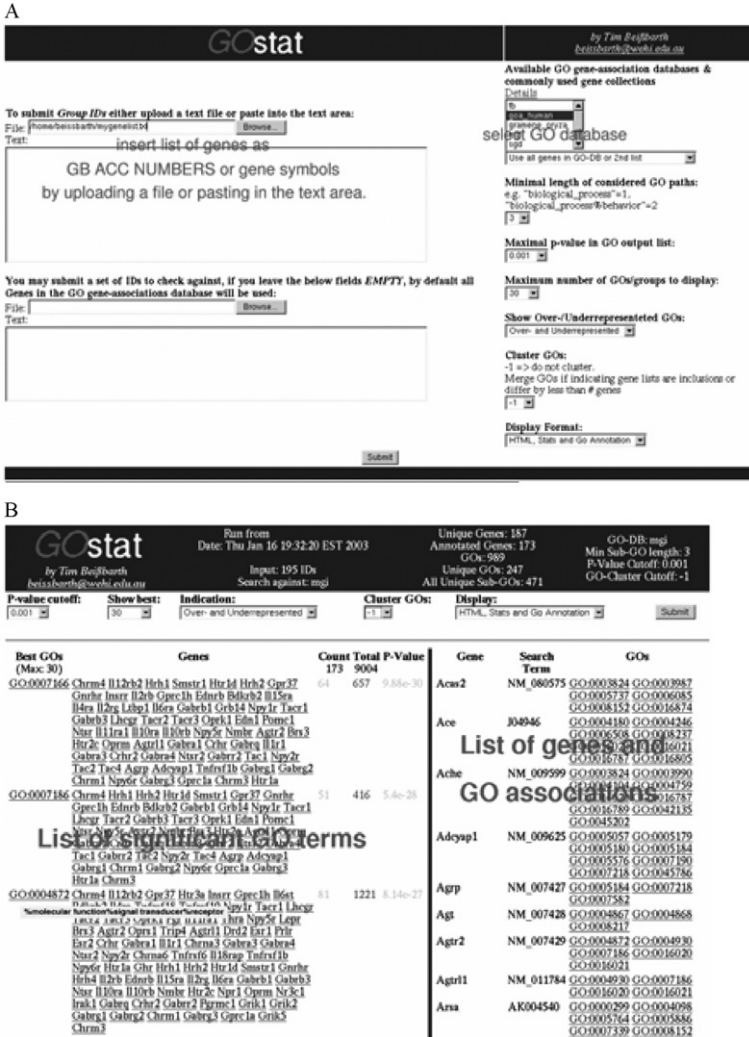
A

GOstat

by Tim Beißbarth
beissbarth@wehi.edu.au

To submit *Group IDs* either upload a text file or paste into the text area:
File: /home/beissbarth/mygenelist.txt Browse...
Text:

insert list of genes as
GB ACC NUMBERS or gene symbols
by uploading a file or pasting in the text area.

You may submit a set of IDs to check against, if you leave the below fields *EMPTY*, by default all Genes in the GO gene-associations database will be used:
File: Browse...
Text:

Available GO gene-association databases & commonly used gene collections
Details
fb
goa_human
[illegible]
sgd

select GO database

Use all genes in GO-DB or 2nd list

Minimal length of considered GO paths:
e.g. "biological_process"=1, "biological_process%behavior"=2
3

Maximal p-value in GO output list:
0.001

Maximum number of GOs/groups to display:
30

Show Over-/Underrepresenteted GOs:
Over- and Underrepresented

Cluster GOs:
-1 => do not cluster.
Merge GOs if indicating gene lists are inclusions or differ by less than # genes
-1

Display Format:
HTML, Stats and Go Annotation

Submit

B

GOstat
by Tim Beißbarth
beissbarth@wehi.edu.au

Run from
Date: Thu Jan 16 19:32:20 EST 2003
Input: 195 IDs
Search against: mgi

Unique Genes: 187
Annotated Genes: 173
GOs: 989
Unique GOs: 247
All Unique Sub-GOs: 471

GO-DB: mgi
Min Sub-GO length: 3
P-Value Cutoff: 0.001
GO-Cluster Cutoff: -1

P-value cutoff: 0.001 Show best: 30 Indication: Over- and Underrepresented Cluster GOs: -1 Display: HTML, Stats and Go Annotation Submit

| Best GOs (Max: 30) | Genes | Count 173 | Total 9004 | P-Value |
|---|---|---|---|---|
| GO:0007166 | Chrm4 Il12rb2 Hrh1 Smstr1 Htr1d Hrh2 Gpr37 Gnrhr Insrr Il2rb Gprc1h Ednrb Bdkrb2 Il5ra Il4ra Il2rg Ltbp1 Il6ra Gabrb1 Grb14 Npy1r Tacr1 Gabrb3 Lhcgr Tacr2 Tacr3 Oprk1 Edn1 Pomc1 Ntsr Il11ra1 Il10ra Il10rb Npy5r Nmbr Agtr2 Brs3 Htr2c Oprm Agtrl1 Gabra1 Crhr Gabrq Il1r1 Gabra3 Crhr2 Gabra4 Ntsr2 Gabrr2 Tac1 Npy2r Tac2 Tac4 Agrp Adcyap1 Tnfrsf1b Gabrg1 Gabrg2 Chrm1 Npy6r Gabrg3 Gprc1a Chrm3 Htr1a | 64 | 657 | 9.88e-30 |
| GO:0007186 | Chrm4 Hrh1 Hrh2 Htr1d Smstr1 Gpr37 Gnrhr Gprc1h Ednrb Bdkrb2 Gabrb1 Grb14 Npy1r Tacr1 Lhcgr Tacr2 Gabrb3 Tacr3 Oprk1 Edn1 Pomc1 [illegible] Tac1 Gabrr2 Tac2 Npy2r Tac4 Agrp Adcyap1 Gabrg1 Chrm1 Gabrg2 Npy6r Gprc1a Gabrg3 Htr1a Chrm3 | 51 | 416 | 5.4e-28 |
| GO:0004872 | Chrm4 Il12rb2 Gpr37 Htr3a Insrr Gprc1h Il6st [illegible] Tacr1 Lhcgr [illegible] Trip4 Agtrl1 Drd2 Esr1 Prlr Brs3 Agtr2 Oprs1 Trip4 Agtrl1 Drd2 Esr1 Prlr Esr2 Crhr Gabra1 Il1r1 Chrna3 Gabra3 Gabra4 Ntsr2 Npy2r Chrna6 Tnfrsf6 Il18rap Tnfrsf1b Npy6r Htr1a Ghr Hrh1 Hrh2 Htr1d Smstr1 Gnrhr Hrh4 Il2rb Ednrb Il15ra Il2rg Il6ra Gabrb1 Gabrb3 Ntsr Il10ra Il10rb Nmbr Htr2c Npr1 Oprm Nr3c1 Irak1 Gabrq Crhr2 Gabrr2 Pgrmc1 Grik1 Grik2 Gabrg1 Gabrg2 Chrm1 Gabrg3 Gprc1a Grik5 Chrm3 | 61 | 1221 | 8.14e-27 |

List of significant GO terms

%molecular function%signal transducer%receptor

| Gene | Search Term | GOs |
|---|---|---|
| Acas2 | NM_080575 | GO:0003824 GO:0003987 GO:0005737 GO:0006085 GO:0008152 GO:0016874 |
| Ace | J04946 | GO:0004180 GO:0004246 GO:0006508 GO:0008237 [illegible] GO:0016021 GO:0016787 GO:0016805 |
| Ache | NM_009599 | GO:0003824 GO:0003990 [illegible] GO:0004759 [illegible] GO:0016787 GO:0016789 GO:0042135 GO:0045202 |
| Adcyap1 | NM_009625 | GO:0005057 GO:0005179 GO:0005180 GO:0005184 GO:0005576 GO:0007190 GO:0007218 GO:0045786 |
| Agrp | NM_007427 | GO:0005184 GO:0007218 GO:0007582 |
| Agt | NM_007428 | GO:0004867 GO:0004868 GO:0008217 |
| Agtr2 | NM_007429 | GO:0004872 GO:0004930 GO:0007186 GO:0016020 GO:0016021 |
| Agtrl1 | NM_011784 | GO:0004930 GO:0007186 GO:0016020 GO:0016021 |
| Arsa | AK004540 | GO:0000299 GO:0004098 GO:0005764 GO:0005886 GO:0007339 GO:0008152 |

List of genes and GO associations